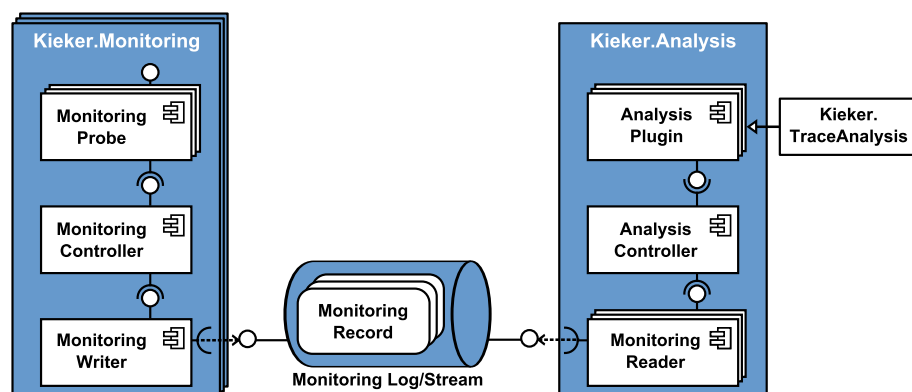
Kieker.Monitoring

Monitoring Probe

Monitoring Controller

Monitoring Writer

Monitoring Record

Monitoring Log/Stream

Kieker.Analysis

Analysis Plugin

Kieker. TraceAnalysis

Analysis Controller

Monitoring Reader